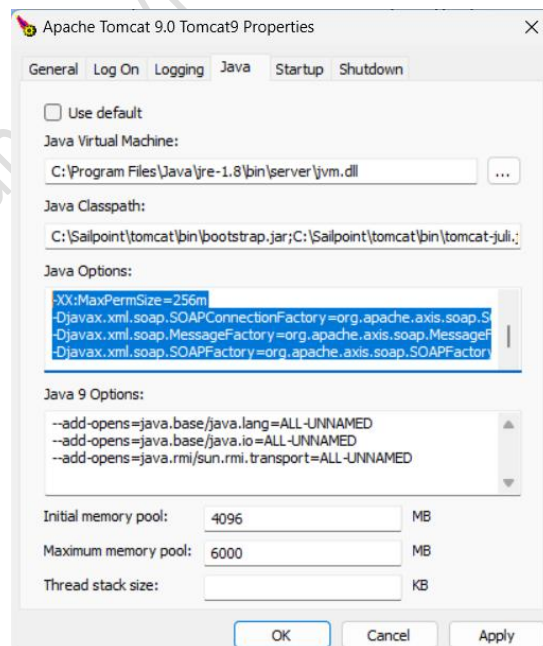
Apache Tomcat 9.0 Tomcat9 Properties

General | Log On | Logging | Java | Startup | Shutdown

Use default

Java Virtual Machine:

C:\Program Files\Java\jre-1.8\bin\server\jvm.dll

...

Java Classpath:

C:\Sailpoint\tomcat\bin\bootstrap.jar;C:\Sailpoint\tomcat\bin\tomcat-juli.

Java Options:

-XX:MaxPermSize=256m
-Djavax.xml.soap.SOAPConnectionFactory=org.apache.axis.soap.S
-Djavax.xml.soap.MessageFactory=org.apache.axis.soap.MessageF
-Djavax.xml.soap.SOAPFactory=org.apache.axis.soap.SOAPFactory

Java 9 Options:

--add-opens=java.base/java.lang=ALL-UNNAMED
--add-opens=java.base/java.io=ALL-UNNAMED
--add-opens=java.rmi/sun.rmi.transport=ALL-UNNAMED

Initial memory pool: 4096 MB

Maximum memory pool: 6000 MB

Thread stack size: KB

OK | Cancel | Apply